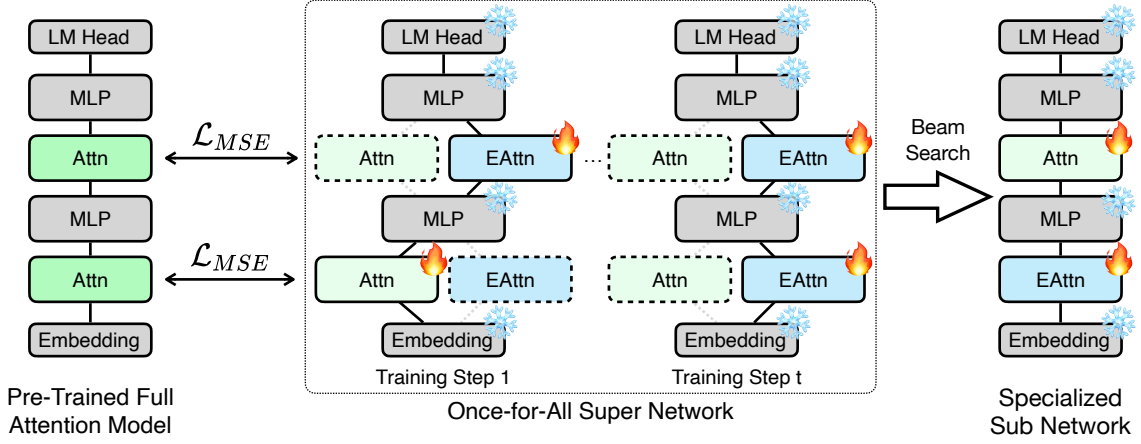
LM Head
MLP
Attn
MLP
Attn
Embedding

Pre-Trained Full Attention Model

$\mathcal{L}_{MSE}$
$\mathcal{L}_{MSE}$

LM Head
MLP
Attn
EAttn
MLP
Attn
EAttn
Embedding
Training Step 1

...

LM Head
MLP
Attn
EAttn
MLP
Attn
EAttn
Embedding
Training Step t

Once-for-All Super Network

Beam Search

LM Head
MLP
Attn
MLP
EAttn
Embedding

Specialized Sub Network